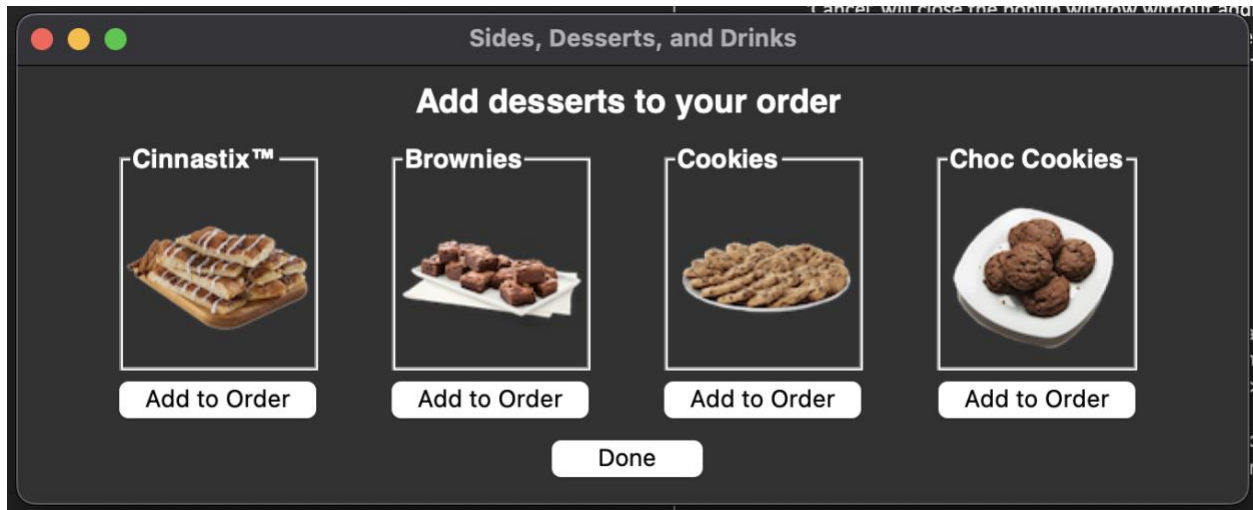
Cancel, will close the popup window without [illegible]

Sides, Desserts, and Drinks

Add desserts to your order

Cinnastix™

Add to Order

Brownies

Add to Order

Cookies

Add to Order

Choc Cookies

Add to Order

Done